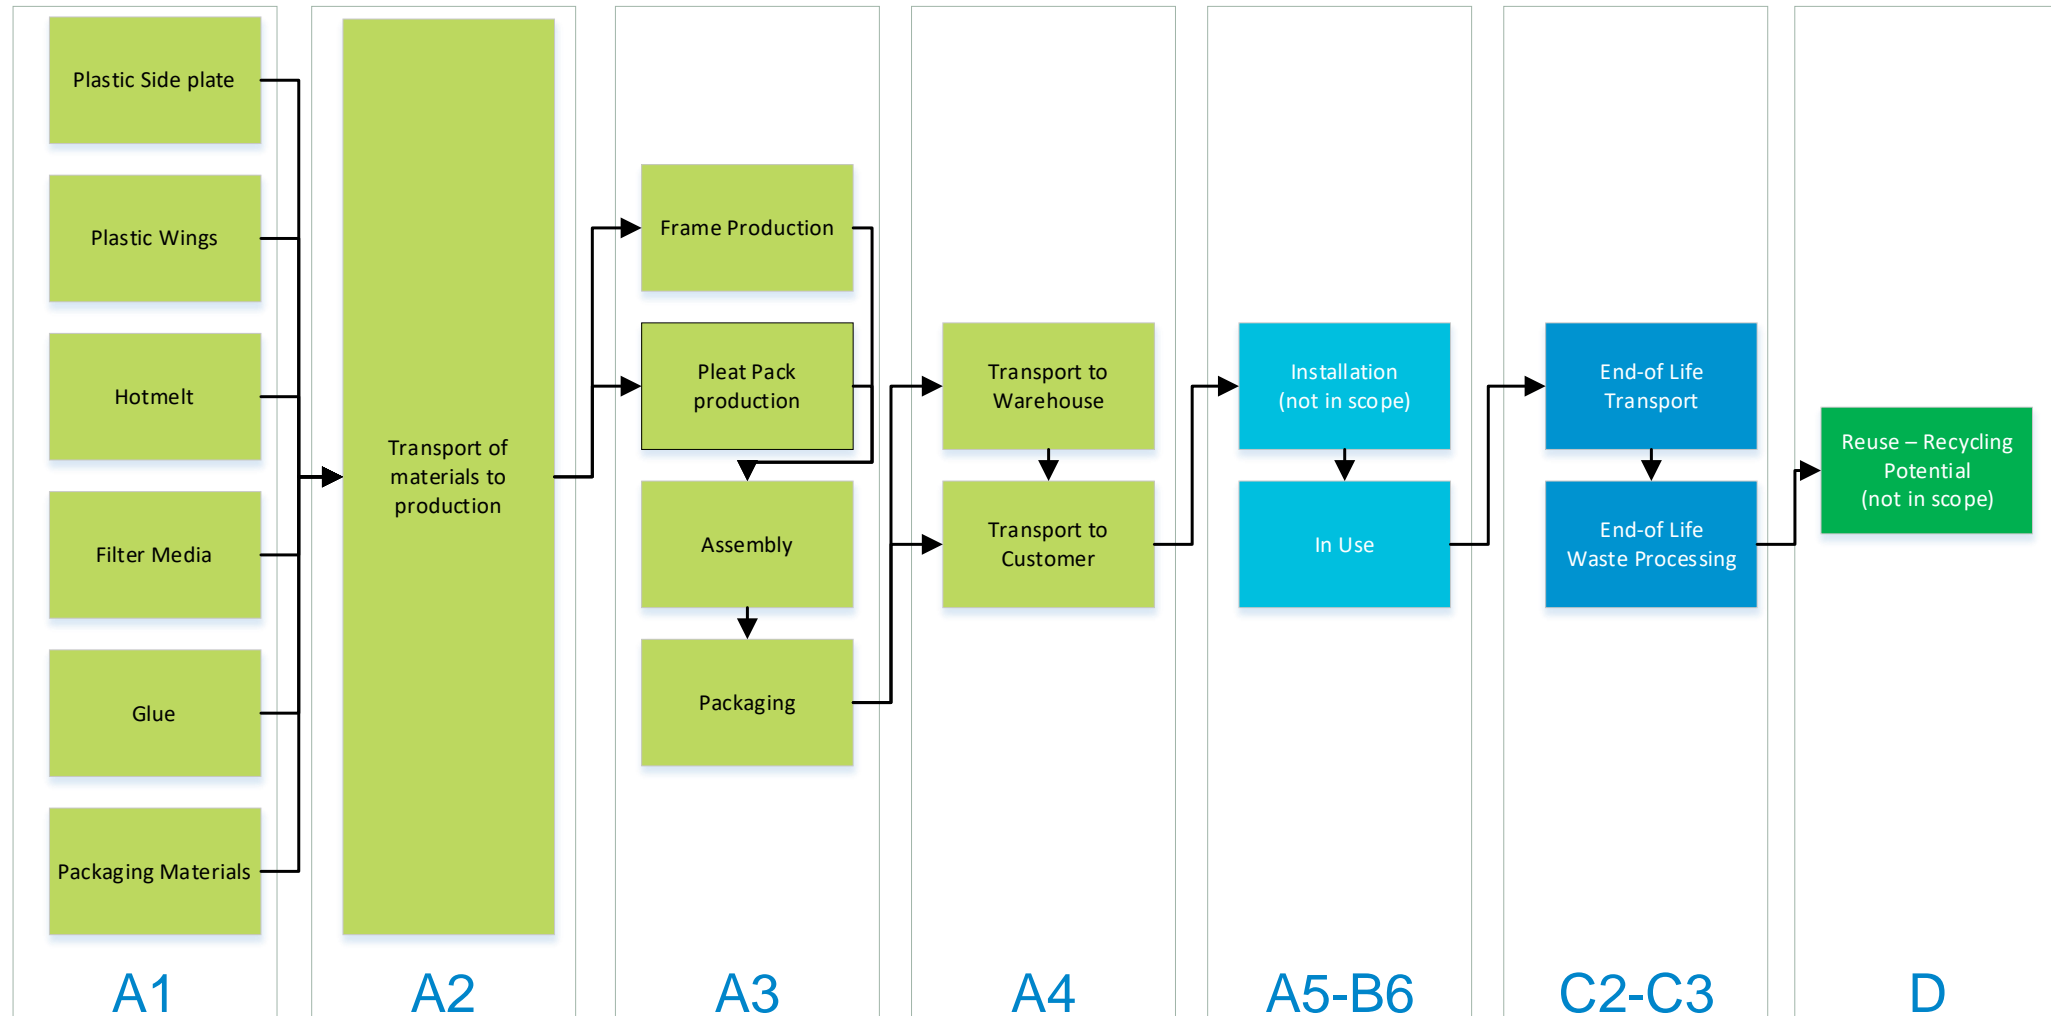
Plastic Side plate

Plastic Wings

Hotmelt

Filter Media

Glue

Packaging Materials

A1

Transport of materials to production

A2

Frame Production

Pleat Pack production

Assembly

Packaging

A3

Transport to Warehouse

Transport to Customer

A4

Installation (not in scope)

In Use

A5-B6

End-of Life Transport

End-of Life Waste Processing

C2-C3

Reuse – Recycling Potential (not in scope)

D